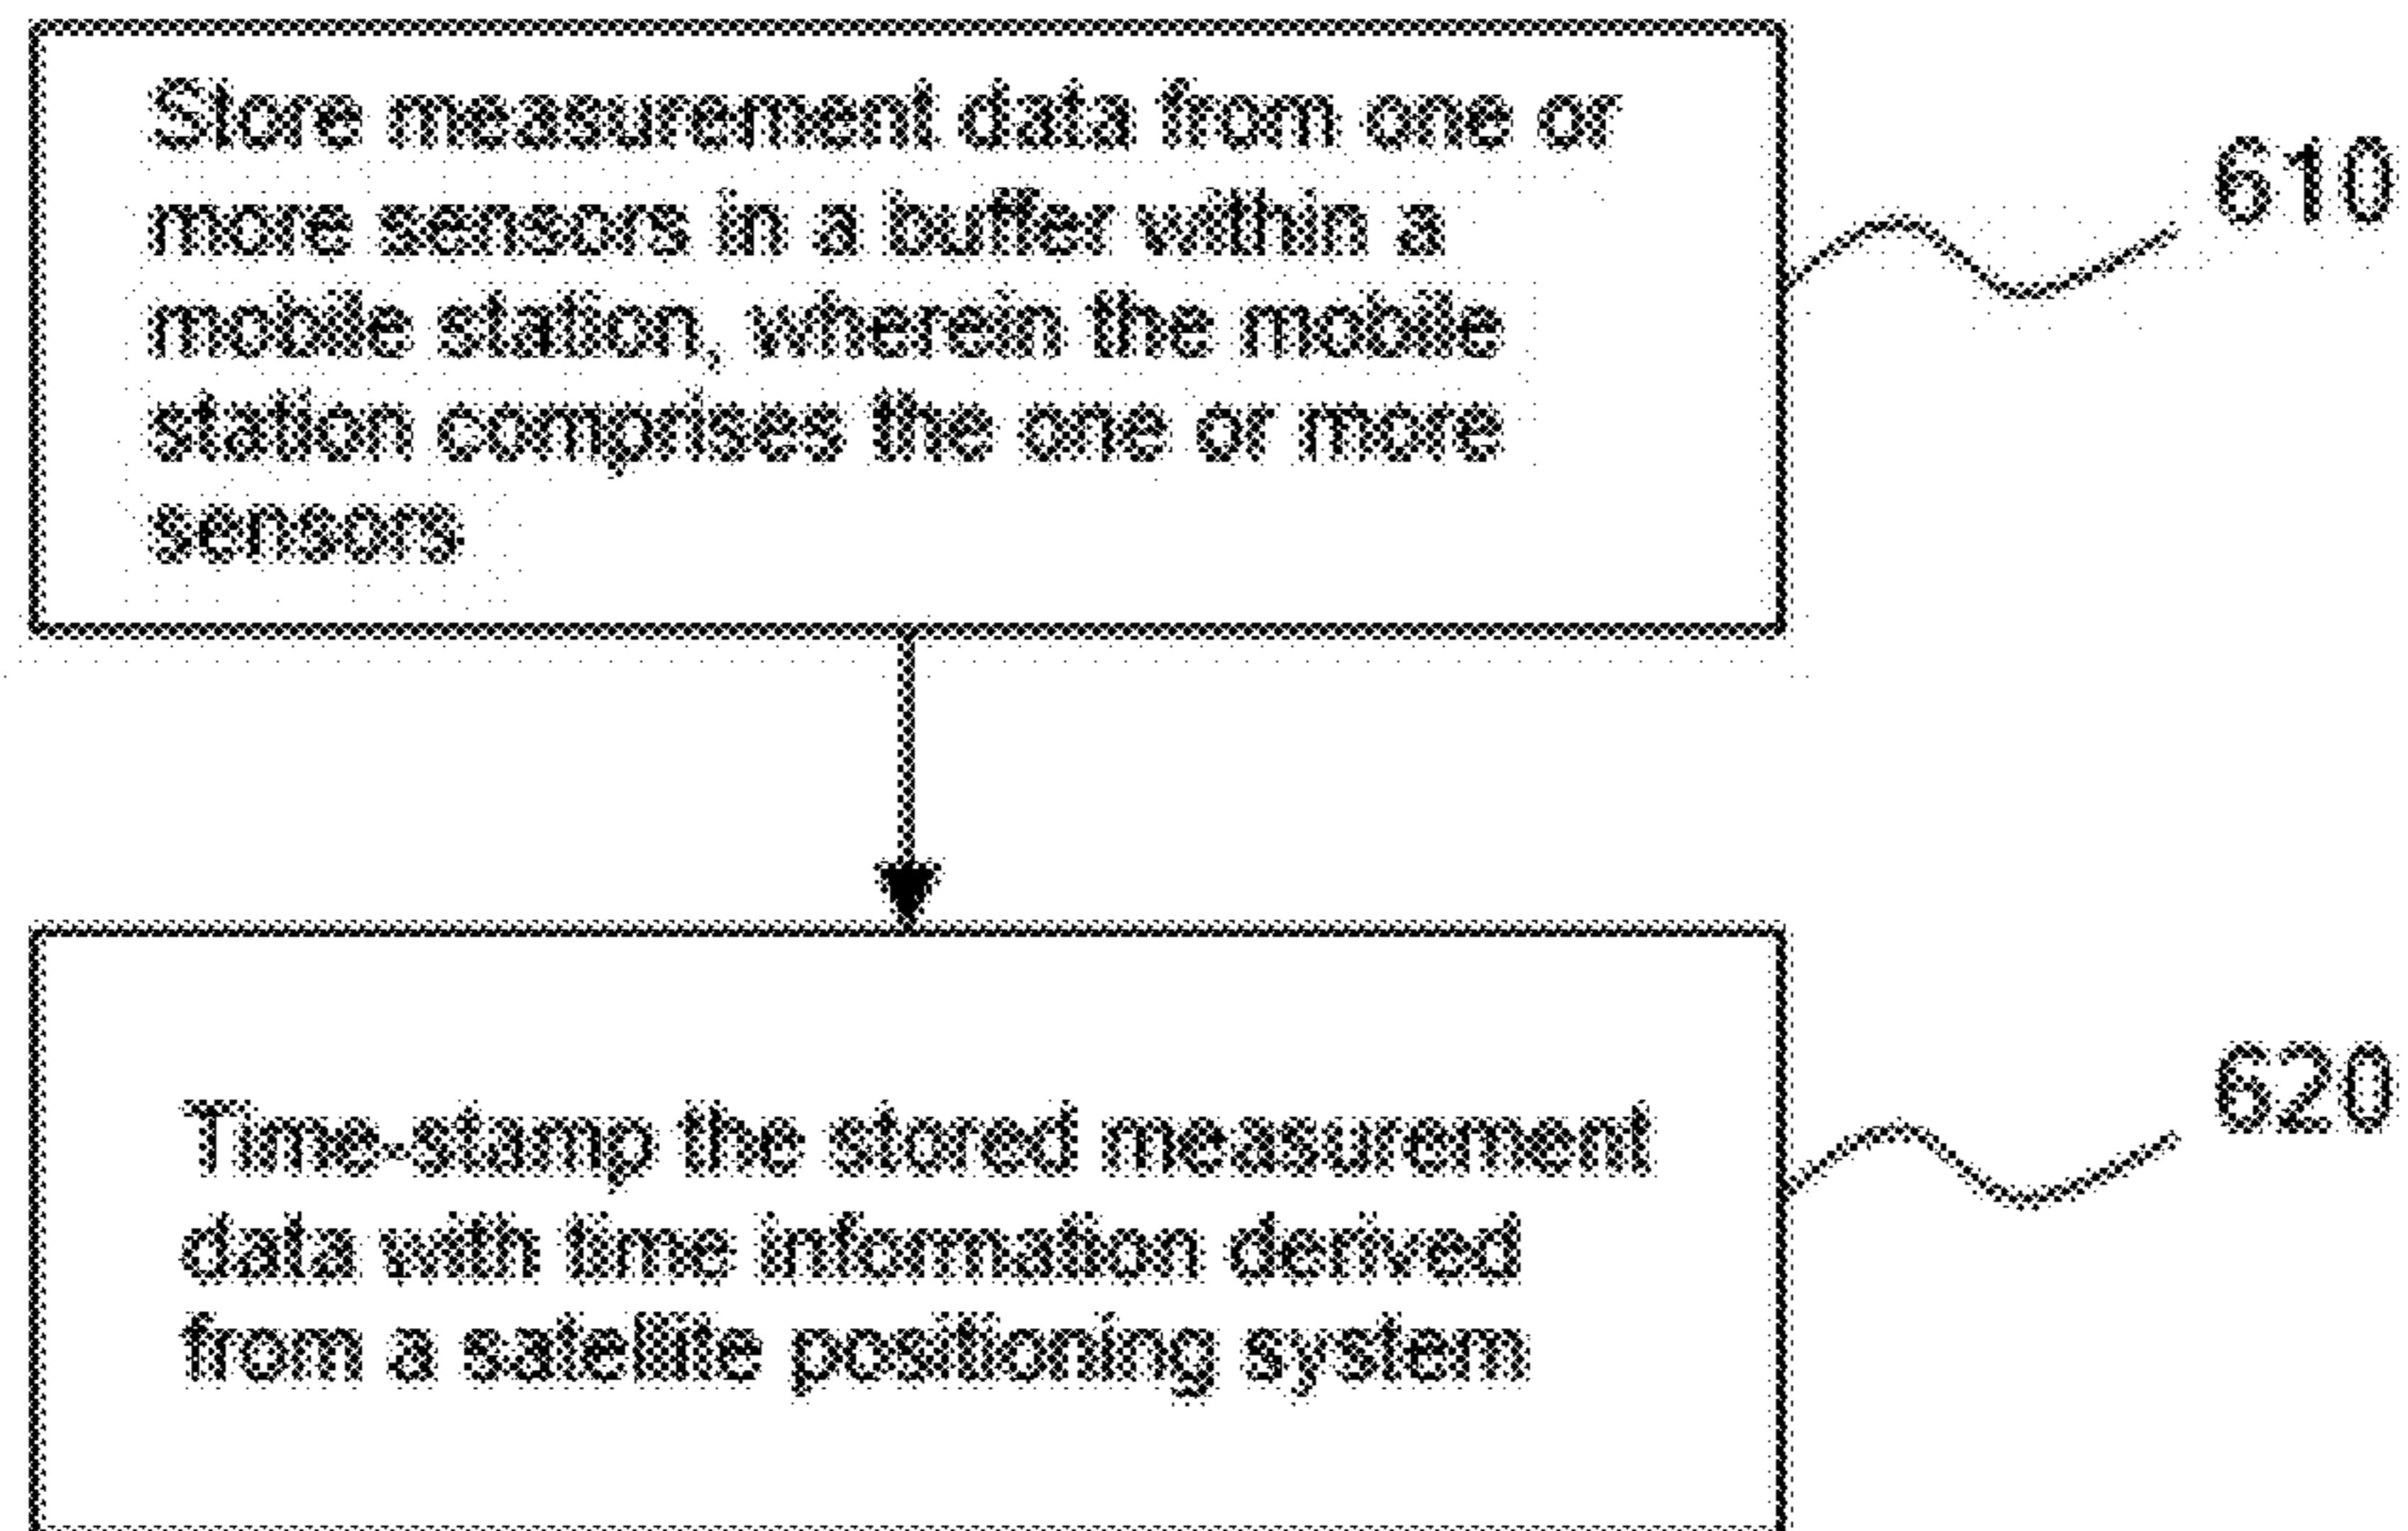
Store measurement data from one or more sensors in a buffer within a mobile station, wherein the mobile station comprises the one or more sensors

610

Time-stamp the stored measurement data with time information derived from a satellite positioning system

620